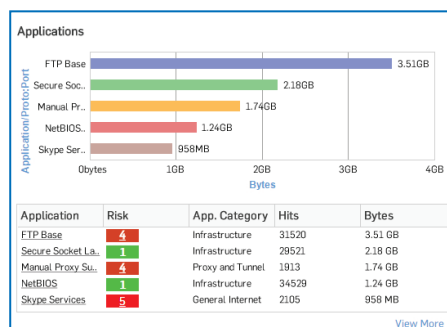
Applications

Application/Proto:Port

FTP Base 3.51GB
Secure Soc.. 2.18GB
Manual Pr.. 1.74GB
NetBIOS.. 1.24GB
Skype Ser.. 958MB

0bytes 1GB 2GB 3GB 4GB
Bytes

| Application | Risk | App. Category | Hits | Bytes |
|---|---|---|---|---|
| FTP Base | 4 | Infrastructure | 31520 | 3.51 GB |
| Secure Socket La.. | 1 | Infrastructure | 29521 | 2.18 GB |
| Manual Proxy Su.. | 4 | Proxy and Tunnel | 1913 | 1.74 GB |
| NetBIOS | 1 | Infrastructure | 34529 | 1.24 GB |
| Skype Services | 5 | General Internet | 2105 | 958 MB |

View More